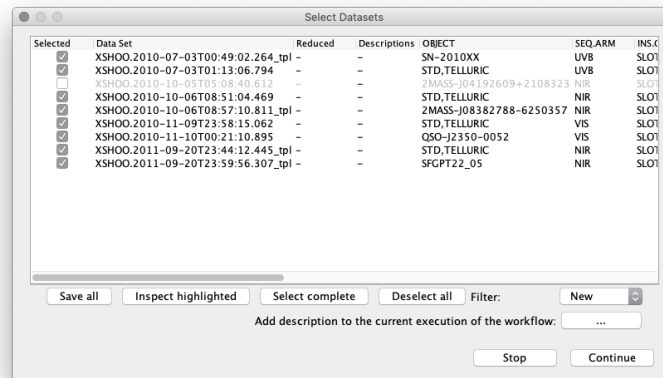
Select Datasets

| Selected | Data Set | Reduced | Descriptions | OBJECT | SEQ.ARM | INS.C |
|---|---|---|---|---|---|---|
| ☑ | XSHOO.2010-07-03T00:49:02.264_tpl | – | – | SN-2010XX | UVB | SLOT |
| ☑ | XSHOO.2010-07-03T01:13:06.794 | – | – | STD,TELLURIC | UVB | SLOT |
| ☐ | XSHOO.2010-10-05T05:08:40.612 | – | – | 2MASS-J04192609+2108323 | NIR | SLOT |
| ☑ | XSHOO.2010-10-06T08:51:04.469 | – | – | STD,TELLURIC | NIR | SLOT |
| ☑ | XSHOO.2010-10-06T08:57:10.811_tpl | – | – | 2MASS-J08382788-6250357 | NIR | SLOT |
| ☑ | XSHOO.2010-11-09T23:58:15.062 | – | – | STD,TELLURIC | VIS | SLOT |
| ☑ | XSHOO.2010-11-10T00:21:10.895 | – | – | QSO-J2350-0052 | VIS | SLOT |
| ☑ | XSHOO.2011-09-20T23:44:12.445_tpl | – | – | STD,TELLURIC | NIR | SLOT |
| ☑ | XSHOO.2011-09-20T23:59:56.307_tpl | – | – | SFGPT22_05 | NIR | SLOT |

Save all | Inspect highlighted | Select complete | Deselect all | Filter: New

Add description to the current execution of the workflow: ...

Stop | Continue